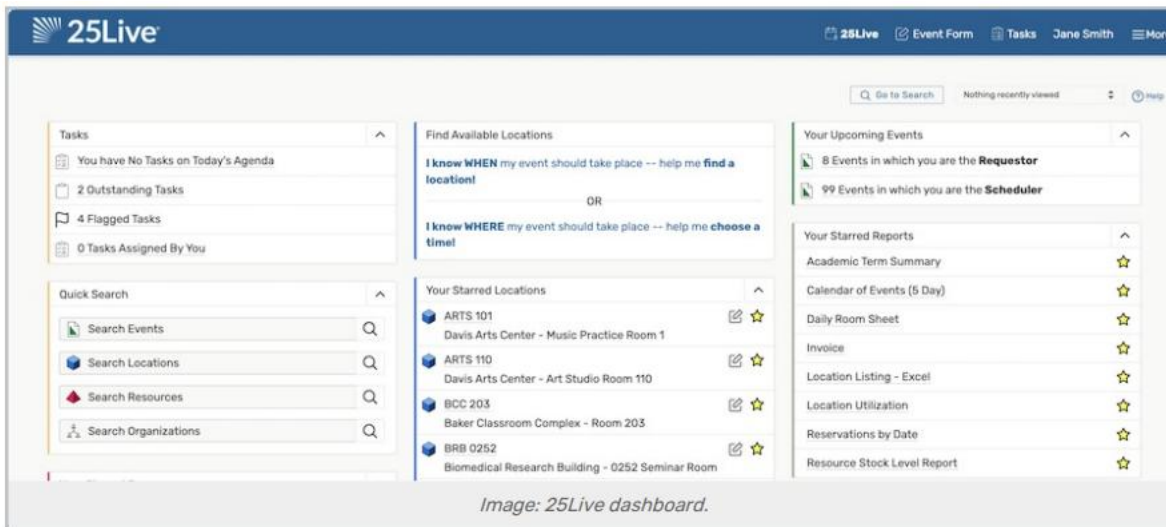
25Live

25Live Event Form Tasks Jane Smith Mor

Go to Search Nothing recently viewed Help

Tasks
You have No Tasks on Today's Agenda
2 Outstanding Tasks
4 Flagged Tasks
0 Tasks Assigned By You

Quick Search
Search Events
Search Locations
Search Resources
Search Organizations

Find Available Locations
I know WHEN my event should take place -- help me find a location!
OR
I know WHERE my event should take place -- help me choose a time!

Your Starred Locations
ARTS 101
Davis Arts Center - Music Practice Room 1
ARTS 110
Davis Arts Center - Art Studio Room 110
BCC 203
Baker Classroom Complex - Room 203
BRB 0252
Biomedical Research Building - 0252 Seminar Room

Your Upcoming Events
8 Events in which you are the Requestor
99 Events in which you are the Scheduler

Your Starred Reports
Academic Term Summary
Calendar of Events (5 Day)
Daily Room Sheet
Invoice
Location Listing - Excel
Location Utilization
Reservations by Date
Resource Stock Level Report

Image: 25Live dashboard.